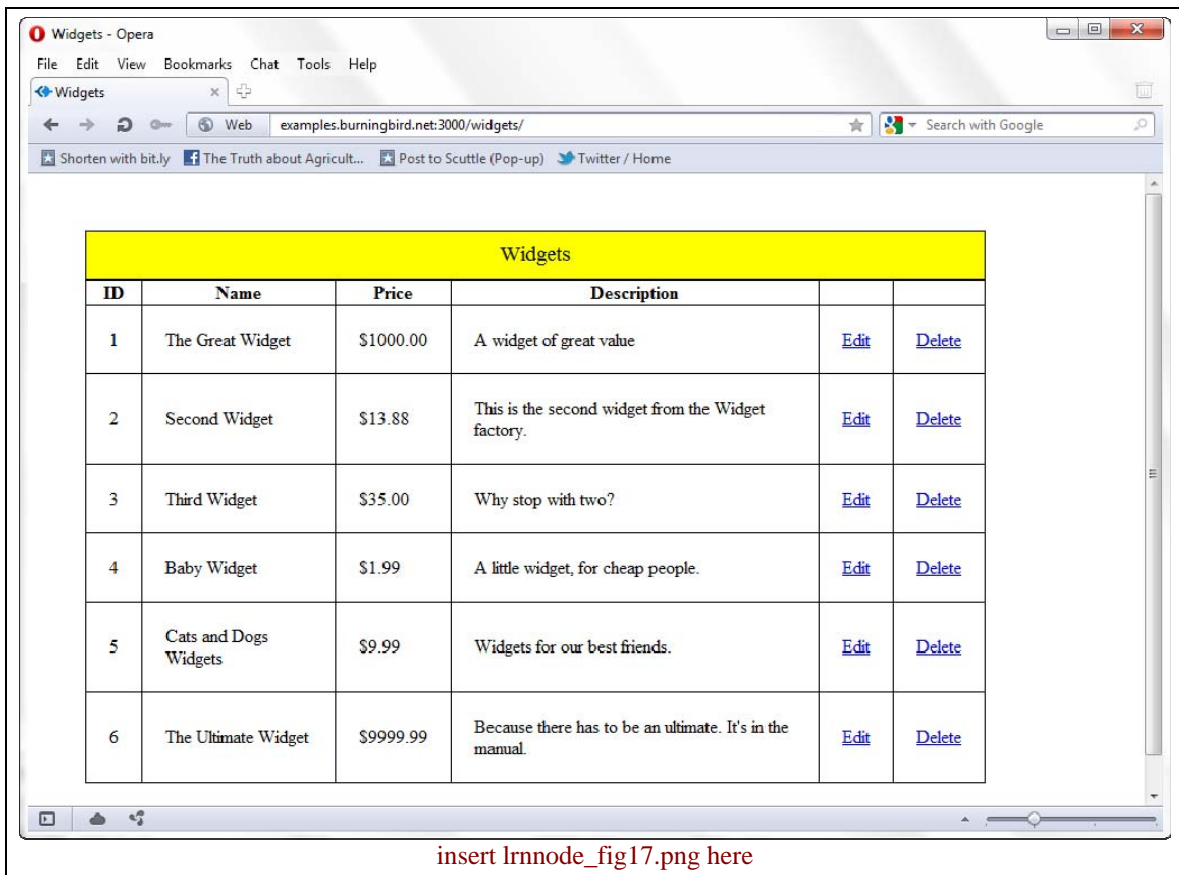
Widgets - Opera

File Edit View Bookmarks Chat Tools Help

Widgets ×

Web examples.burningbird.net:3000/widgets/

Search with Google

Shorten with bit.ly The Truth about Agricult... Post to Scuttle (Pop-up) Twitter / Home

| Widgets | | | | | |
|---|---|---|---|---|---|
| ID | Name | Price | Description | | |
| 1 | The Great Widget | \$1000.00 | A widget of great value | Edit | Delete |
| 2 | Second Widget | \$13.88 | This is the second widget from the Widget factory. | Edit | Delete |
| 3 | Third Widget | \$35.00 | Why stop with two? | Edit | Delete |
| 4 | Baby Widget | \$1.99 | A little widget, for cheap people. | Edit | Delete |
| 5 | Cats and Dogs Widgets | \$9.99 | Widgets for our best friends. | Edit | Delete |
| 6 | The Ultimate Widget | \$9999.99 | Because there has to be an ultimate. It's in the manual. | Edit | Delete |

insert lrnnode_fig17.png here